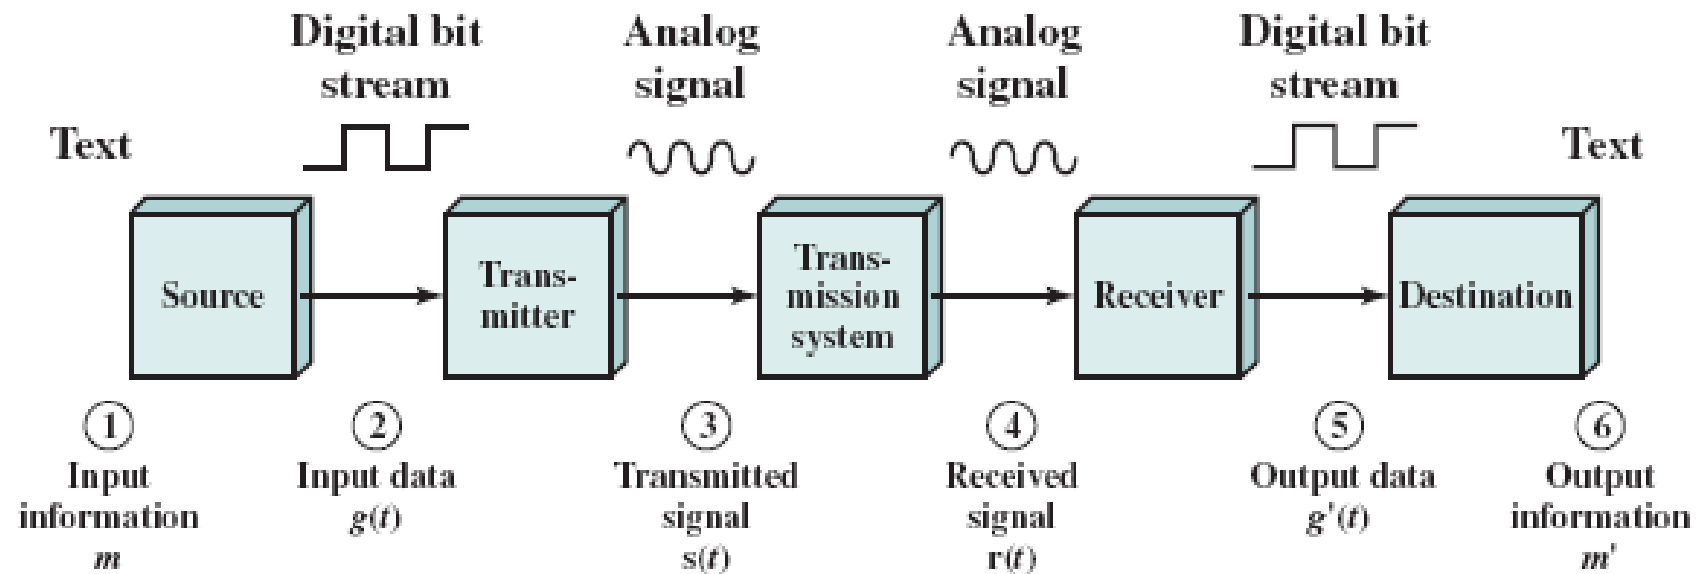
Digital bit stream

Analog signal

Analog signal

Digital bit stream

Text

Text

Source

Transmitter

Transmission system

Receiver

Destination

1
Input information
$m$

2
Input data
$g(t)$

3
Transmitted signal
$s(t)$

4
Received signal
$r(t)$

5
Output data
$g'(t)$

6
Output information
$m'$